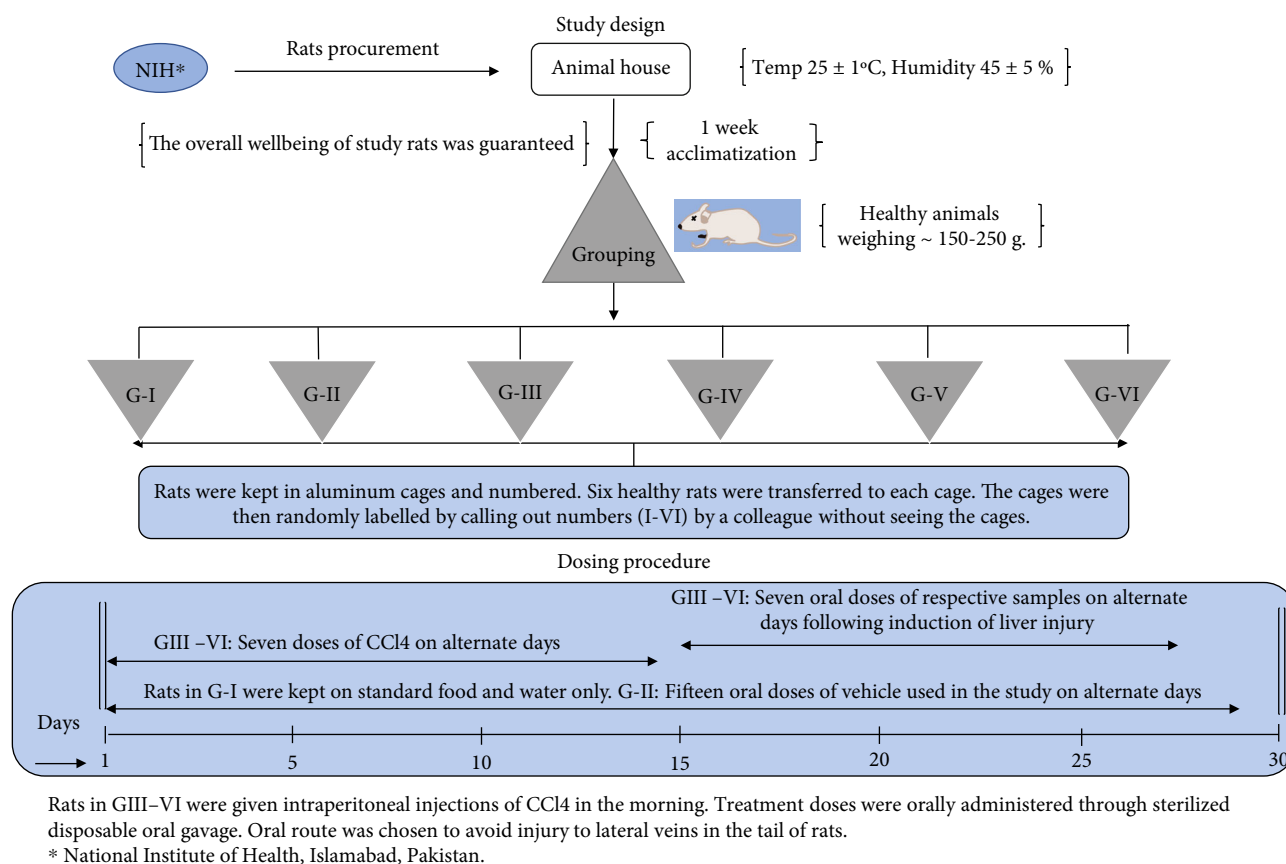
Study design

NIH*

Rats procurement

Animal house

Temp 25 ± 1°C, Humidity 45 ± 5 %

The overall wellbeing of study rats was guaranteed

1 week acclimatization

Grouping

Healthy animals weighing ~ 150-250 g.

G-I G-II G-III G-IV G-V G-VI

Rats were kept in aluminum cages and numbered. Six healthy rats were transferred to each cage. The cages were then randomly labelled by calling out numbers (I-VI) by a colleague without seeing the cages.

Dosing procedure

GIII –VI: Seven oral doses of respective samples on alternate days following induction of liver injury

GIII –VI: Seven doses of CCl4 on alternate days

Rats in G-I were kept on standard food and water only. G-II: Fifteen oral doses of vehicle used in the study on alternate days

Days

1 5 10 15 20 25 30

Rats in GIII–VI were given intraperitoneal injections of CCl4 in the morning. Treatment doses were orally administered through sterilized disposable oral gavage. Oral route was chosen to avoid injury to lateral veins in the tail of rats.

* National Institute of Health, Islamabad, Pakistan.